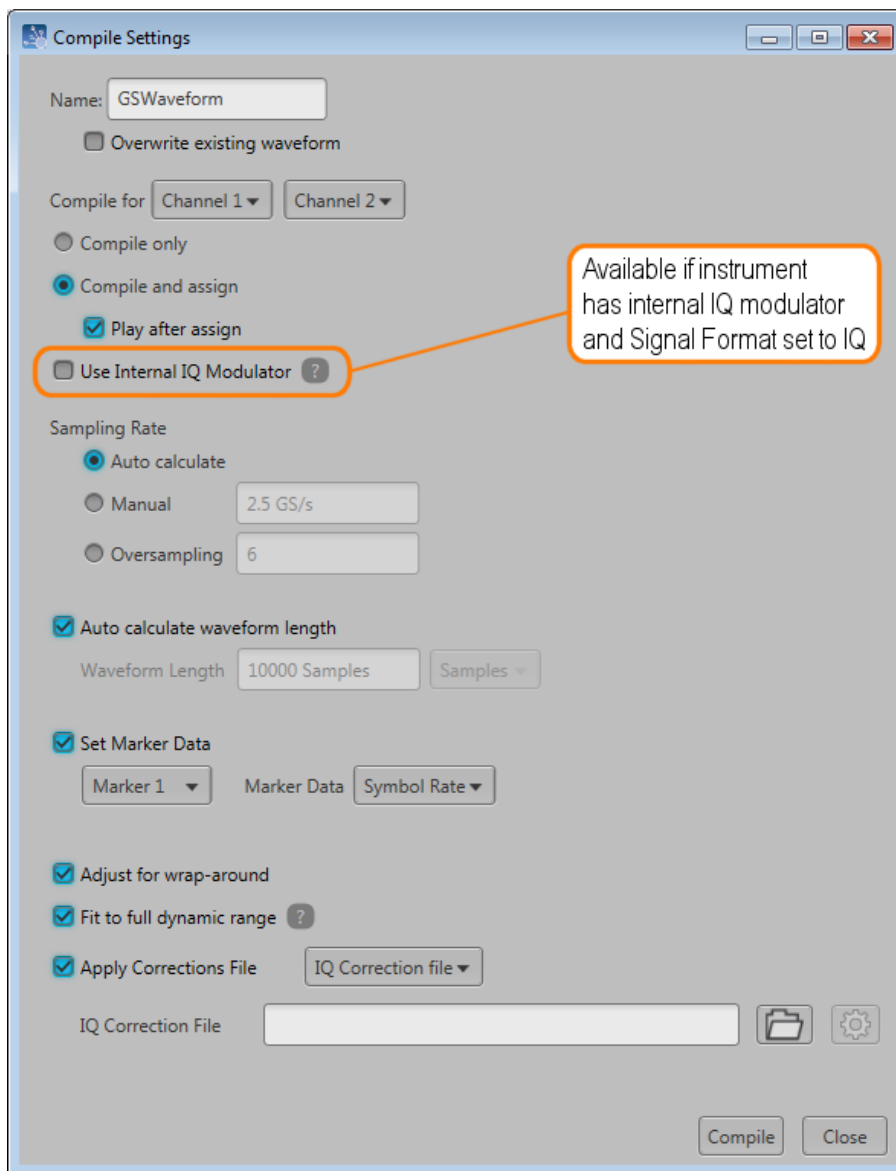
Compile Settings

Name: GSWaveform

Overwrite existing waveform

Compile for Channel 1 Channel 2

Compile only

Compile and assign

Play after assign

Use Internal IQ Modulator ?

Available if instrument has internal IQ modulator and Signal Format set to IQ

Sampling Rate

Auto calculate

Manual 2.5 GS/s

Oversampling 6

Auto calculate waveform length

Waveform Length 10000 Samples Samples

Set Marker Data

Marker 1 Marker Data Symbol Rate

Adjust for wrap-around

Fit to full dynamic range ?

Apply Corrections File IQ Correction file

IQ Correction File

Compile Close